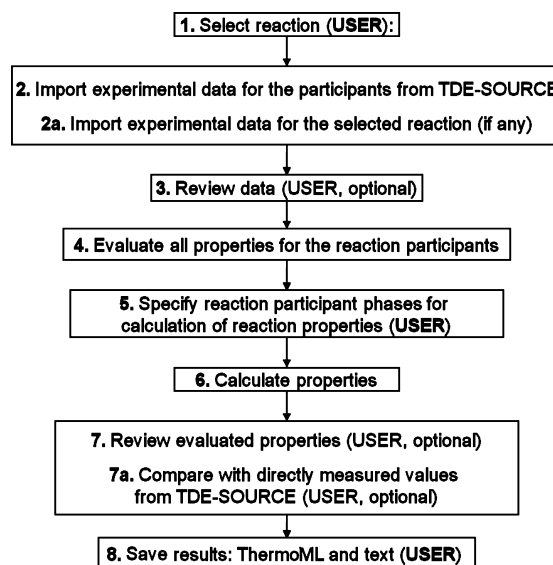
1. Select reaction (USER):

2. Import experimental data for the participants from TDE-SOURCE

2a. Import experimental data for the selected reaction (if any)

3. Review data (USER, optional)

4. Evaluate all properties for the reaction participants

5. Specify reaction participant phases for calculation of reaction properties (USER)

6. Calculate properties

7. Review evaluated properties (USER, optional)

7a. Compare with directly measured values from TDE-SOURCE (USER, optional)

8. Save results: ThermoML and text (USER)